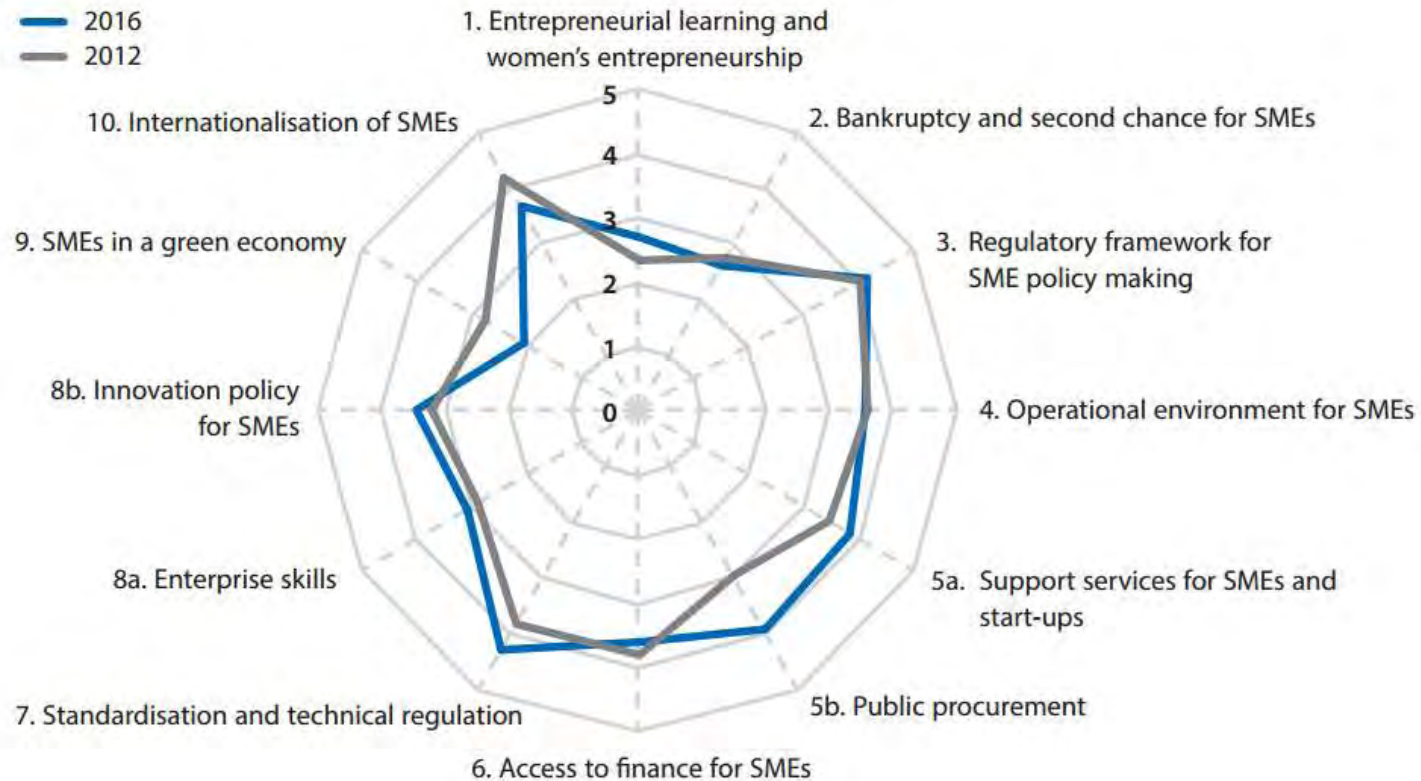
2016
2012

1. Entrepreneurial learning and women's entrepreneurship
2. Bankruptcy and second chance for SMEs
3. Regulatory framework for SME policy making
4. Operational environment for SMEs
5a. Support services for SMEs and start-ups
5b. Public procurement
6. Access to finance for SMEs
7. Standardisation and technical regulation
8a. Enterprise skills
8b. Innovation policy for SMEs
9. SMEs in a green economy
10. Internationalisation of SMEs

5
4
3
2
1
0